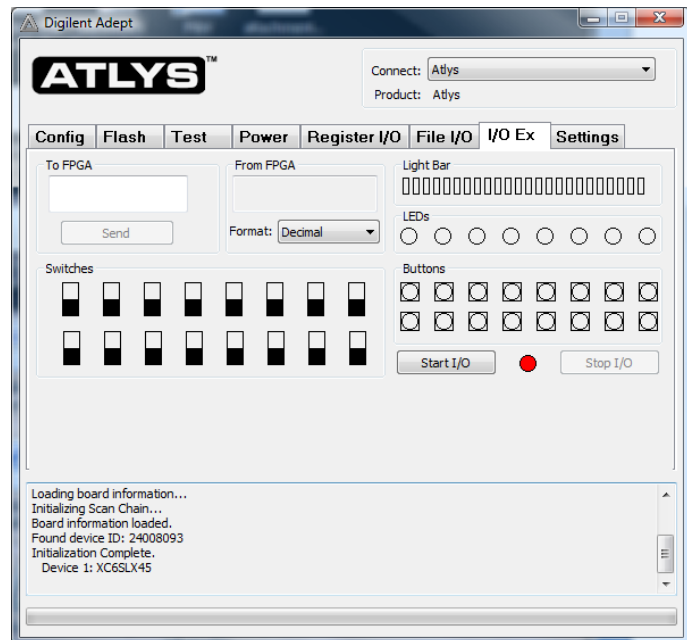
Digilent Adept

ATLYS™

Connect: Atlys
Product: Atlys

Config | Flash | Test | Power | Register I/O | File I/O | I/O Ex | Settings

To FPGA

Send

From FPGA

Format: Decimal

Light Bar

LEDs

Switches

Buttons

Start I/O

Stop I/O

Loading board information...
Initializing Scan Chain...
Board information loaded.
Found device ID: 24008093
Initialization Complete.
Device 1: XC6SLX45